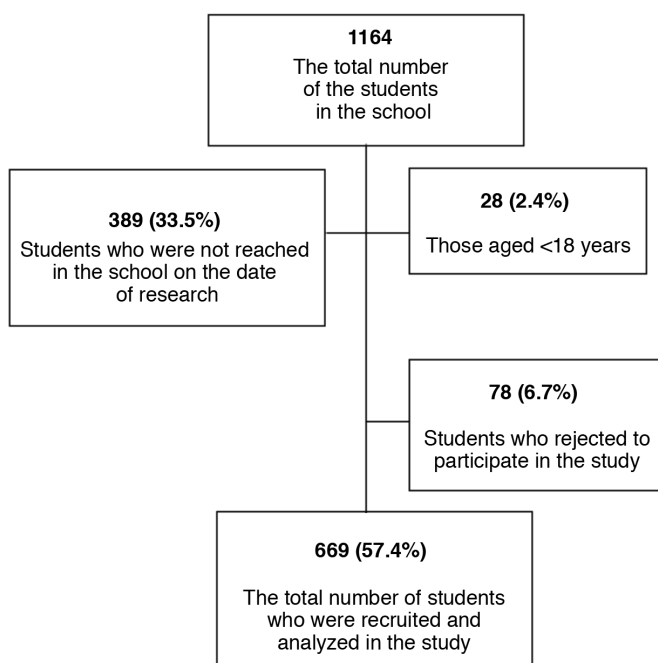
1164
The total number of the students in the school

389 (33.5%)
Students who were not reached in the school on the date of research

28 (2.4%)
Those aged <18 years

78 (6.7%)
Students who rejected to participate in the study

669 (57.4%)
The total number of students who were recruited and analyzed in the study